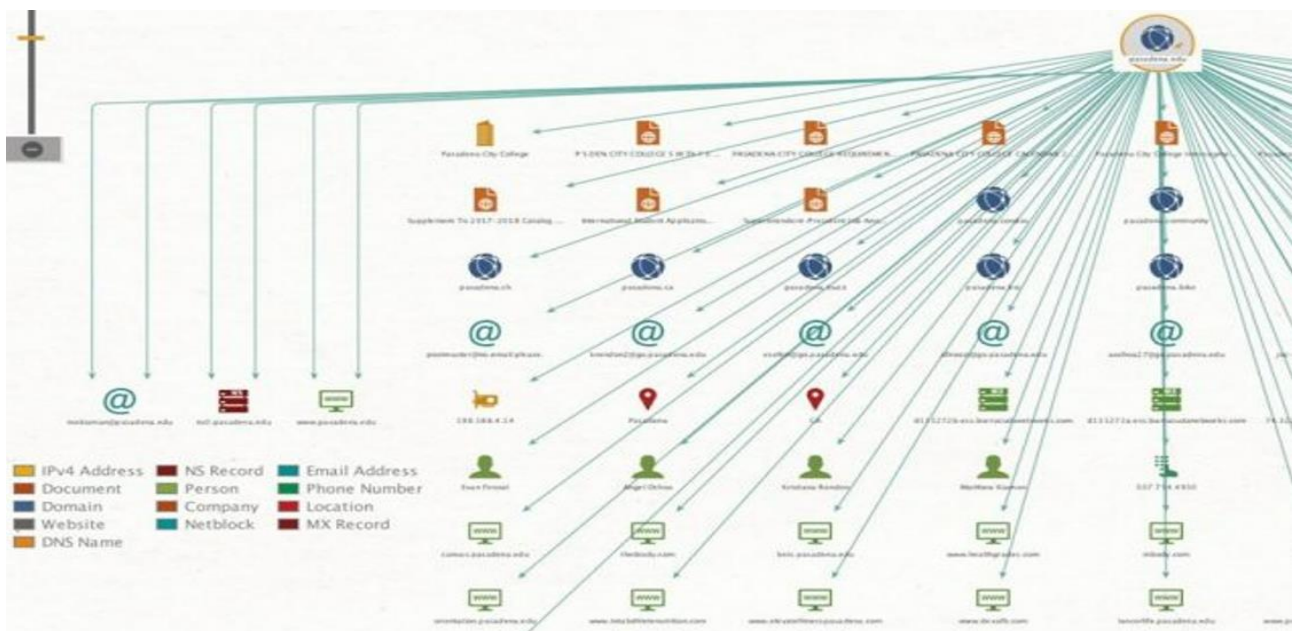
pasadena.edu

Pasadena City College
P'S DEN CITY COLLEGE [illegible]
PASADENA CITY COLLEGE REQUIREMEN...
PASADENA CITY COLLEGE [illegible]
Pasadena City College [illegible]

Supplement To 2017-2018 Catalog ...
International Student Applicatio...
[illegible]
pasadena.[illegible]
pasadena.community

pasadena.ch
pasadena.ca
pasadena.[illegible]
pasadena.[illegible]
pasadena.bike

postmaster@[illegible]
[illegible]@go.pasadena.edu
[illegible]@go.pasadena.edu
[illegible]@go.pasadena.edu
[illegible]@go.pasadena.edu

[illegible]@pasadena.edu
ns1.pasadena.edu
www.pasadena.edu

198.188.4.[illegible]
Pasadena
CA
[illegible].barracudanetworks.com
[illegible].barracudanetworks.com

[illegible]
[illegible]
Kristiana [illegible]
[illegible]
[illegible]

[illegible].pasadena.edu
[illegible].com
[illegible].pasadena.edu
www.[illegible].com
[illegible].com

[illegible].pasadena.edu
www.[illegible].com
www.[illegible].pasadena.com
www.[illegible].com
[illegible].pasadena.edu

IPv4 Address
Document
Domain
Website
DNS Name
NS Record
Person
Company
Netblock
Email Address
Phone Number
Location
MX Record